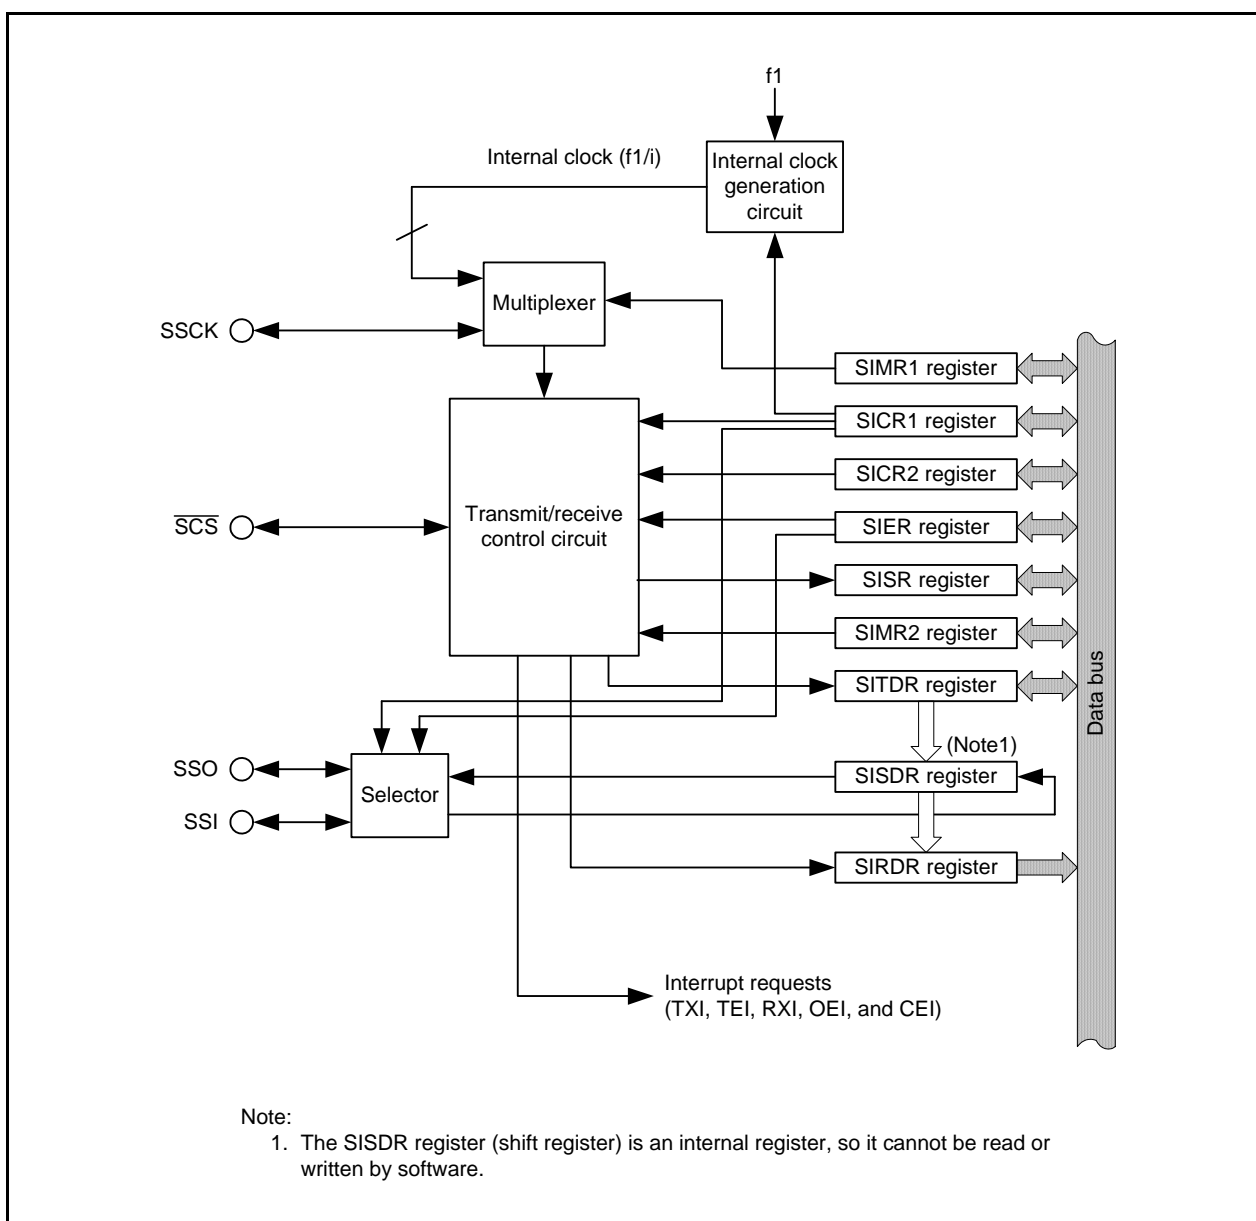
f1

Internal clock (f1/i)

Internal clock generation circuit

Multiplexer

SSCK

SIMR1 register

SICR1 register

SICR2 register

$\overline{SCS}$

Transmit/receive control circuit

SIER register

SISR register

SIMR2 register

SITDR register

Data bus

(Note1)

SSO

Selector

SISDR register

SSI

SIRDR register

Interrupt requests
(TXI, TEI, RXI, OEI, and CEI)

Note:
1. The SISDR register (shift register) is an internal register, so it cannot be read or written by software.